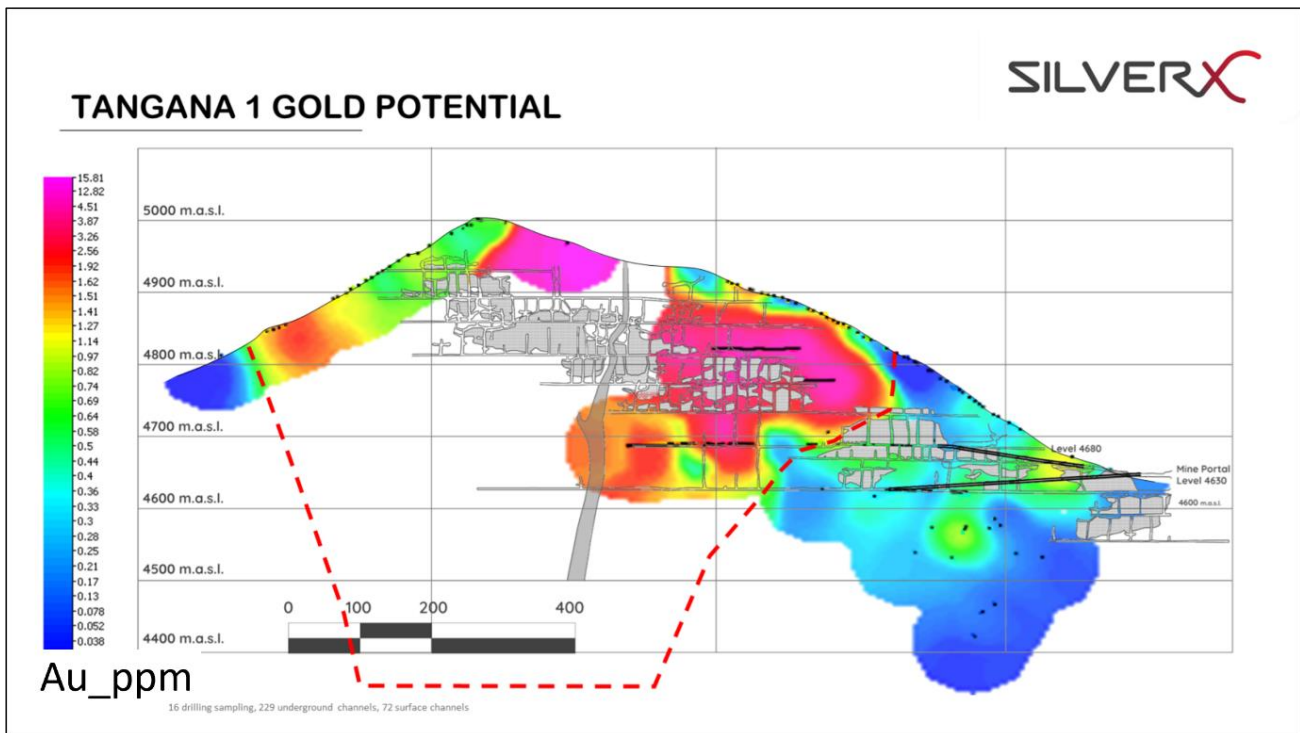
TANGANA 1 GOLD POTENTIAL

SILVERX

15.81
12.82
4.51
3.87
3.26
2.56
1.92
1.62
1.51
1.41
1.27
1.14
0.97
0.82
0.74
0.69
0.64
0.58
0.5
0.44
0.4
0.36
0.33
0.3
0.28
0.25
0.21
0.17
0.13
0.078
0.052
0.038

Au_ppm

5000 m.a.s.l.
4900 m.a.s.l.
4800 m.a.s.l.
4700 m.a.s.l.
4600 m.a.s.l.
4500 m.a.s.l.
4400 m.a.s.l.

Level 4680
Mine Portal
Level 4630
4600 m.a.s.l.

0 100 200 400

16 drilling sampling, 229 underground channels, 72 surface channels